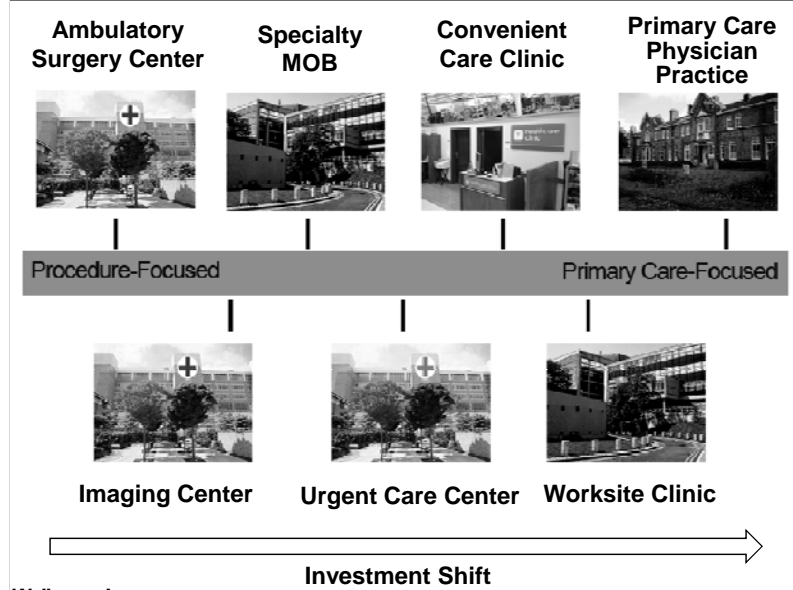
Ambulatory Surgery Center

Specialty MOB

Convenient Care Clinic

Primary Care Physician Practice

Procedure-Focused

Primary Care-Focused

Imaging Center

Urgent Care Center

Worksite Clinic

Investment Shift

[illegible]